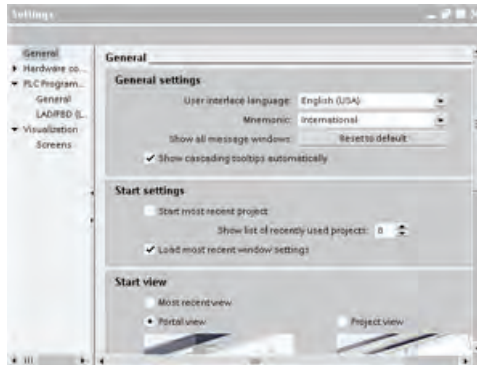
Settings

General
Hardware co...
PLC Program...
General
LAD/FBD (L...
Visualization
Screens

General

General settings

User interface language: English (USA)
Mnemonic: International
Show all message windows: Reset to default
Show cascading tooltips automatically

Start settings

Start most recent project
Show list of recently used projects: 8
Load most recent window settings

Start view

Most recent view
Portal view
Project view